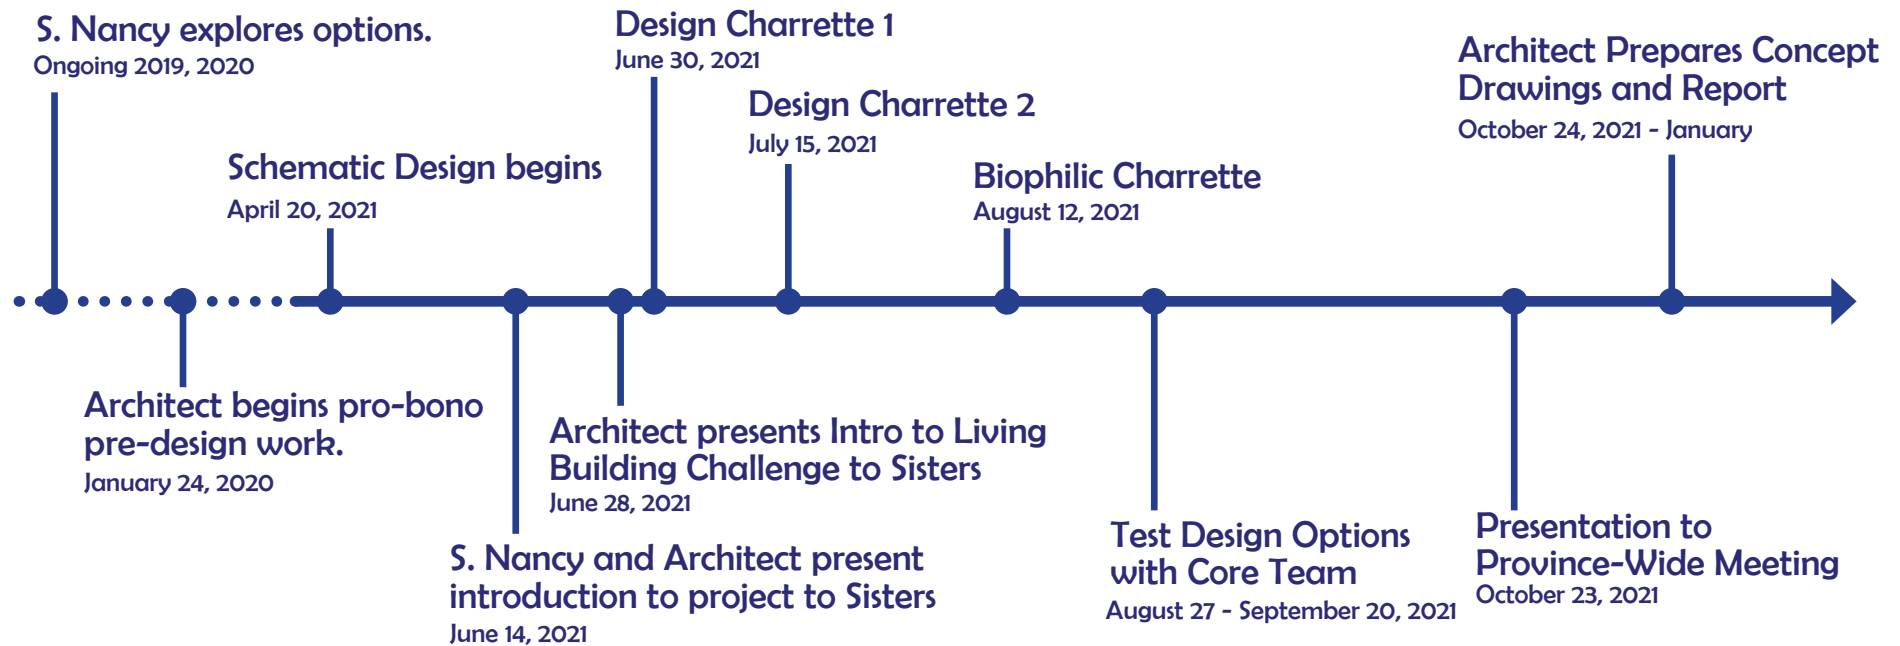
S. Nancy explores options.
Ongoing 2019, 2020

Architect begins pro-bono pre-design work.
January 24, 2020

Schematic Design begins
April 20, 2021

S. Nancy and Architect present introduction to project to Sisters
June 14, 2021

Architect presents Intro to Living Building Challenge to Sisters
June 28, 2021

Design Charrette 1
June 30, 2021

Design Charrette 2
July 15, 2021

Biophilic Charrette
August 12, 2021

Test Design Options with Core Team
August 27 - September 20, 2021

Presentation to Province-Wide Meeting
October 23, 2021

Architect Prepares Concept Drawings and Report
October 24, 2021 - January